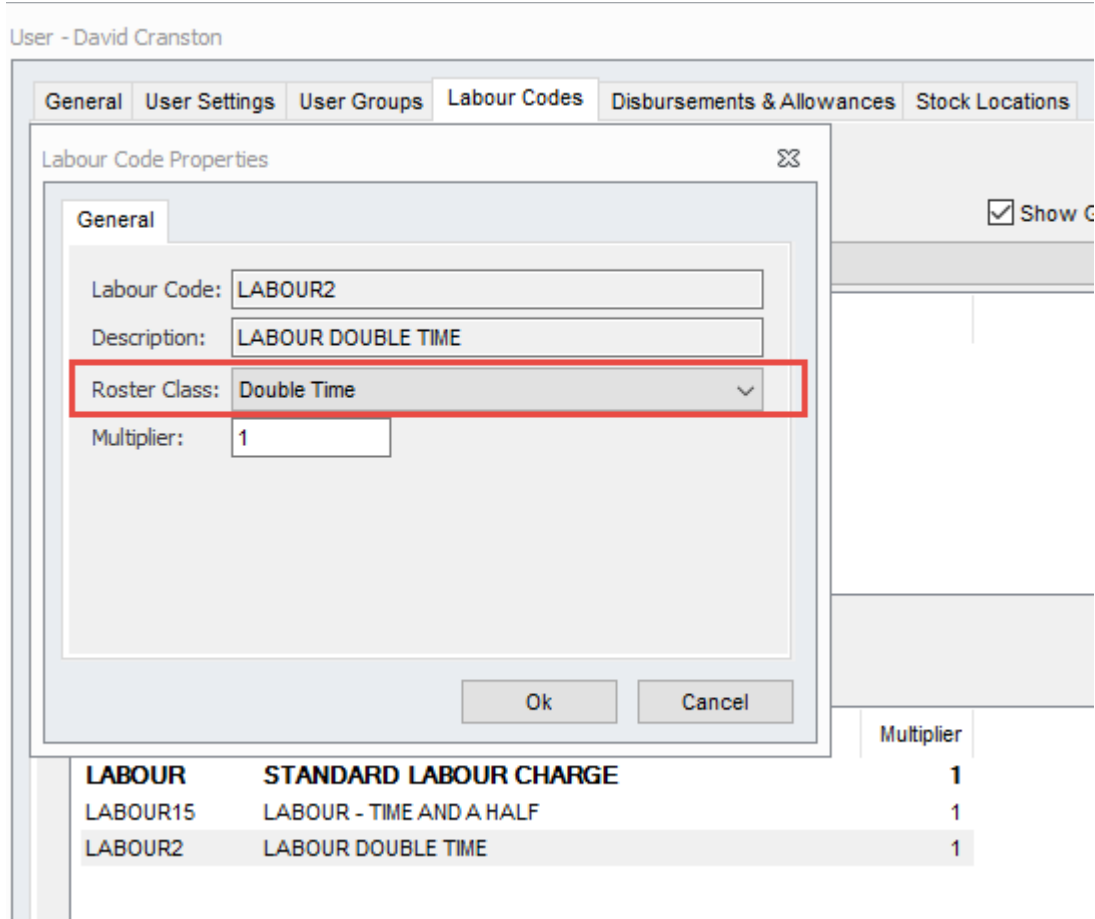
User - David Cranston

General | User Settings | User Groups | Labour Codes | Disbursements & Allowances | Stock Locations

Labour Code Properties

General

Labour Code: LABOUR2

Description: LABOUR DOUBLE TIME

Roster Class: Double Time

Multiplier: 1

Ok | Cancel

Show G

| | | Multiplier |
|---|---|---|
| LABOUR | STANDARD LABOUR CHARGE | 1 |
| LABOUR15 | LABOUR - TIME AND A HALF | 1 |
| LABOUR2 | LABOUR DOUBLE TIME | 1 |